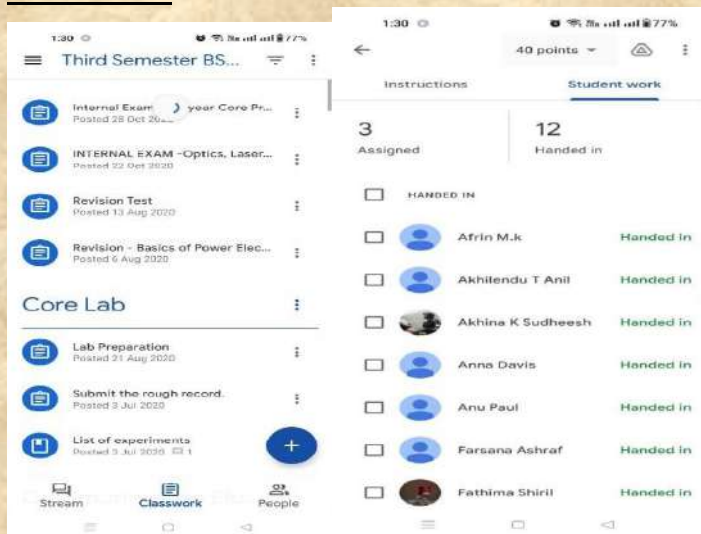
1:30 77%

Third Semester BS...

Internal Exam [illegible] year Core Pr...
Posted 28 Oct 20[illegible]

INTERNAL EXAM -Optics, Laser...
Posted 22 Oct 2020

Revision Test
Posted 13 Aug 2020

Revision - Basics of Power Elec...
Posted 6 Aug 2020

Core Lab

Lab Preparation
Posted 21 Aug 2020

Submit the rough record.
Posted 3 Jul 2020

List of experiments
Posted 3 Jul 2020 1

Stream Classwork People

1:30 77%

40 points

Instructions Student work

3
Assigned

12
Handed in

HANDED IN

Afrin M.k Handed in

Akhilendu T Anil Handed in

Akhina K Sudheesh Handed in

Anna Davis Handed in

Anu Paul Handed in

Farsana Ashraf Handed in

Fathima Shiril Handed in